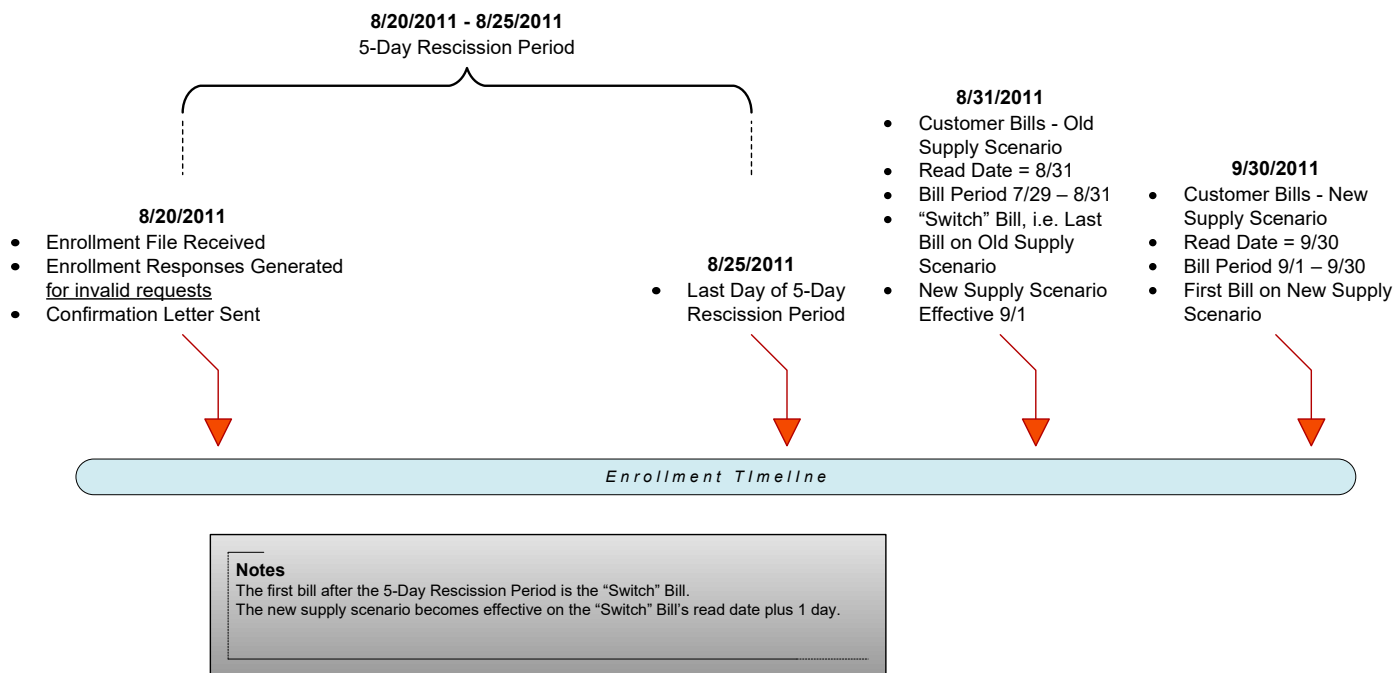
**8/20/2011 - 8/25/2011**
5-Day Rescission Period

**8/20/2011**
- Enrollment File Received
- Enrollment Responses Generated for invalid requests
- Confirmation Letter Sent

**8/25/2011**
- Last Day of 5-Day Rescission Period

**8/31/2011**
- Customer Bills - Old Supply Scenario
- Read Date = 8/31
- Bill Period 7/29 – 8/31
- “Switch” Bill, i.e. Last Bill on Old Supply Scenario
- New Supply Scenario Effective 9/1

**9/30/2011**
- Customer Bills - New Supply Scenario
- Read Date = 9/30
- Bill Period 9/1 – 9/30
- First Bill on New Supply Scenario

Enrollment TImelIne

**Notes**
The first bill after the 5-Day Rescission Period is the “Switch” Bill.
The new supply scenario becomes effective on the “Switch” Bill’s read date plus 1 day.